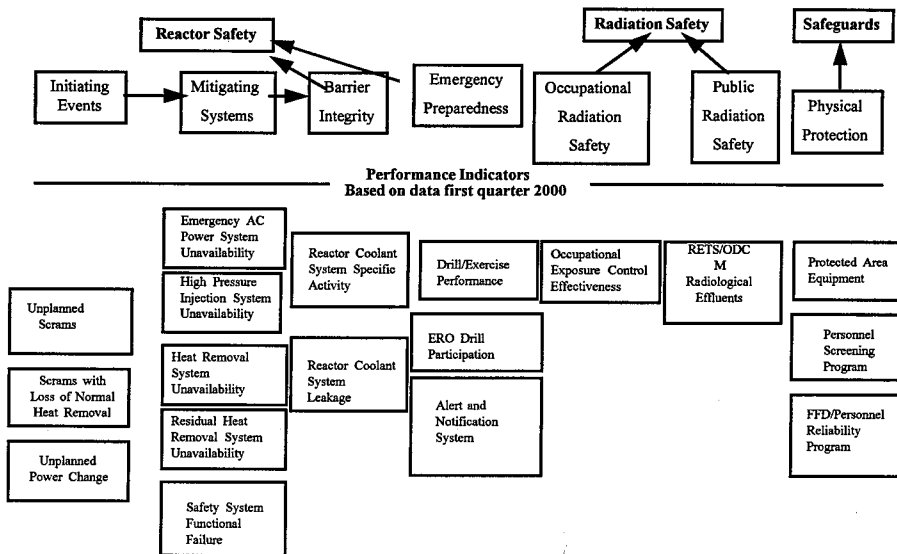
Reactor Safety

Radiation Safety

Safeguards

Initiating Events

Mitigating Systems

Barrier Integrity

Emergency Preparedness

Occupational Radiation Safety

Public Radiation Safety

Physical Protection

Performance Indicators
Based on data first quarter 2000

Emergency AC Power System Unavailability

High Pressure Injection System Unavailability

Heat Removal System Unavailability

Residual Heat Removal System Unavailability

Safety System Functional Failure

Unplanned Scrams

Scrams with Loss of Normal Heat Removal

Unplanned Power Change

Reactor Coolant System Specific Activity

Reactor Coolant System Leakage

Drill/Exercise Performance

ERO Drill Participation

Alert and Notification System

Occupational Exposure Control Effectiveness

RETS/ODC M Radiological Effluents

Protected Area Equipment

Personnel Screening Program

FFD/Personnel Reliability Program